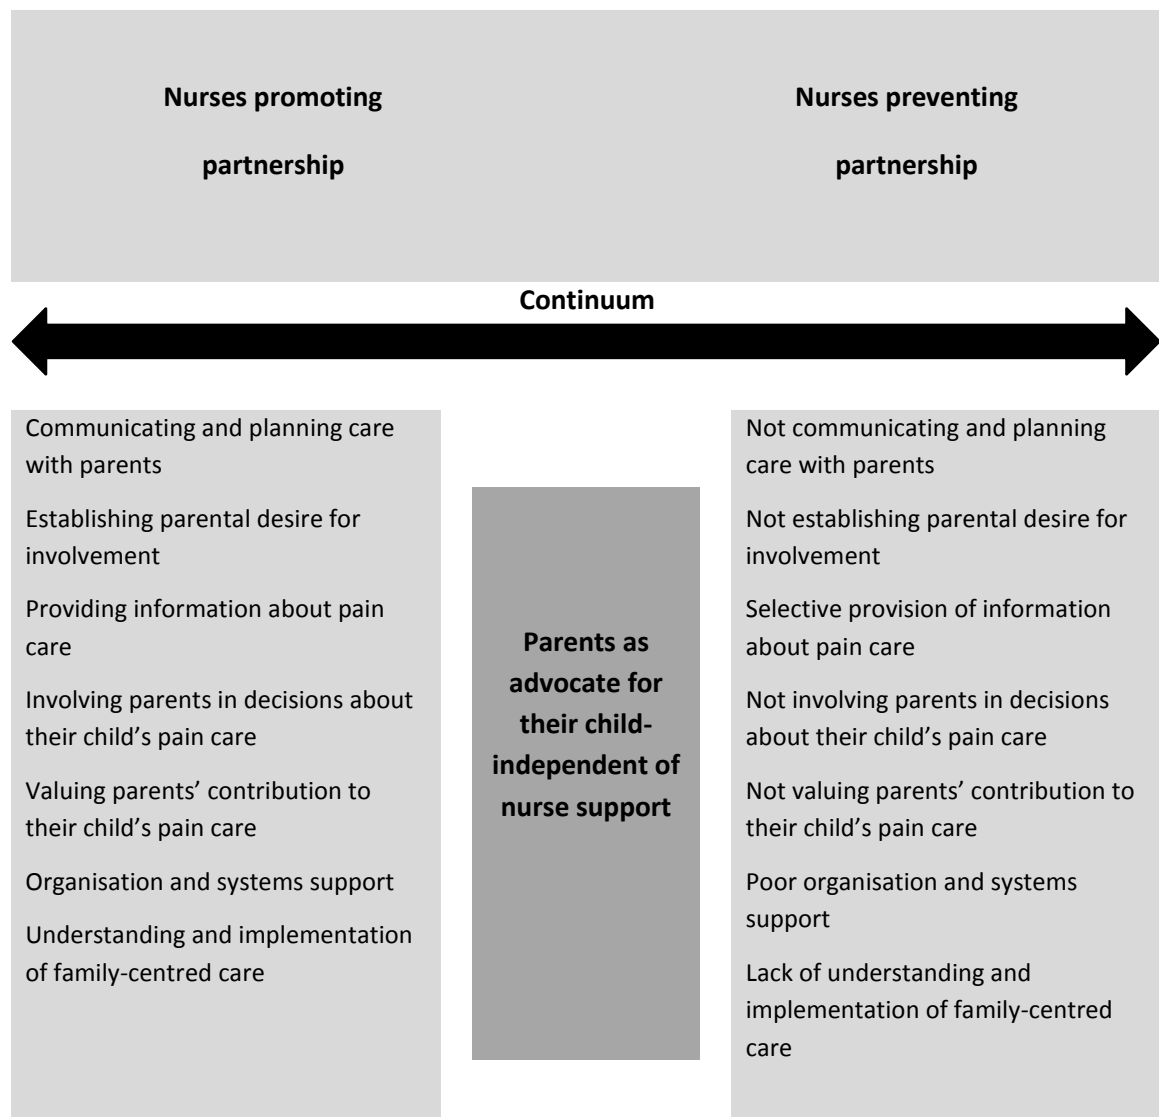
**Nurses promoting partnership**

**Nurses preventing partnership**

**Continuum**

Communicating and planning care with parents

Establishing parental desire for involvement

Providing information about pain care

Involving parents in decisions about their child's pain care

Valuing parents' contribution to their child's pain care

Organisation and systems support

Understanding and implementation of family-centred care

**Parents as advocate for their child-independent of nurse support**

Not communicating and planning care with parents

Not establishing parental desire for involvement

Selective provision of information about pain care

Not involving parents in decisions about their child's pain care

Not valuing parents' contribution to their child's pain care

Poor organisation and systems support

Lack of understanding and implementation of family-centred care